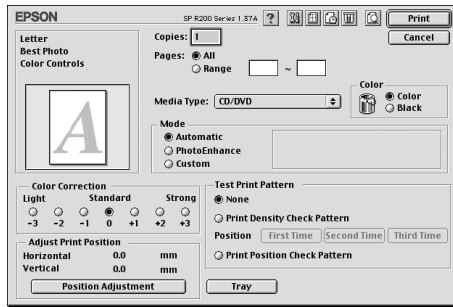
EPSON

SP R200 Series 1.37A

?

Print

Cancel

Letter
Best Photo
Color Controls

Copies: 1

Pages: All
Range ~

A

Media Type: CD/DVD

Color
Color
Black

Mode
Automatic
PhotoEnhance
Custom

Color Correction
Light Standard Strong
-3 -2 -1 0 +1 +2 +3

Adjust Print Position
Horizontal 0.0 mm
Vertical 0.0 mm

Position Adjustment

Test Print Pattern
None
Print Density Check Pattern
Position First Time Second Time Third Time
Print Position Check Pattern

Tray